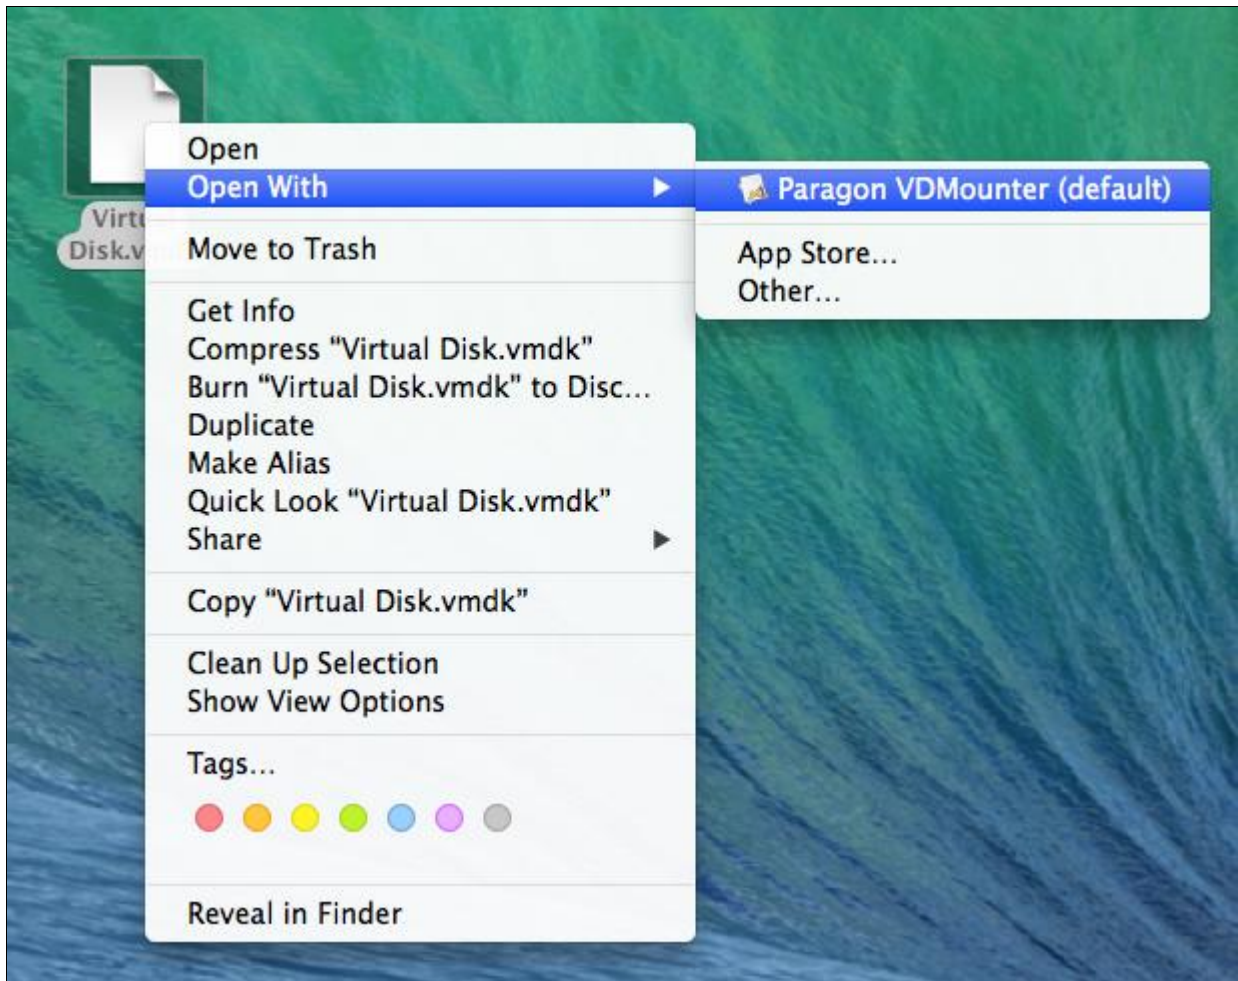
Virt
Disk.v

Open
Open With

Paragon VDMounter (default)

App Store…
Other…

Move to Trash

Get Info
Compress "Virtual Disk.vmdk"
Burn "Virtual Disk.vmdk" to Disc…
Duplicate
Make Alias
Quick Look "Virtual Disk.vmdk"
Share

Copy "Virtual Disk.vmdk"

Clean Up Selection
Show View Options

Tags…

Reveal in Finder